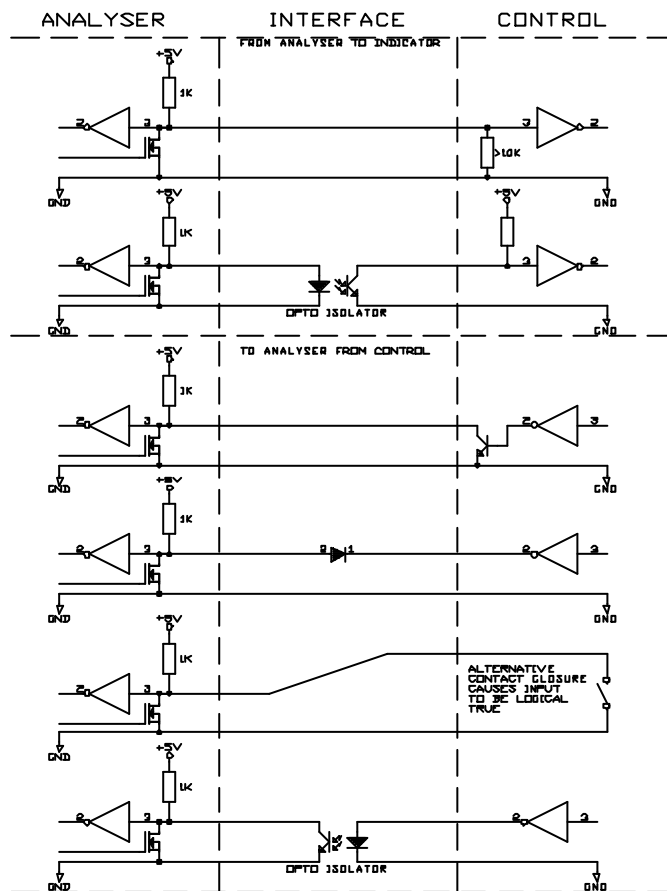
ANALYSER INTERFACE CONTROL

FROM ANALYSER TO INDICATOR

+5V
1K
2 3
3 2
10K
GND GND

+5V
1K
2 3
3 2
+5V
OPTO ISOLATOR
GND GND

TO ANALYSER FROM CONTROL

+5V
1K
2 3
2 3
GND GND

+5V
1K
2 3
2 1
2 3
GND GND

+5V
1K
2 3
ALTERNATIVE CONTACT CLOSURE CAUSES INPUT TO BE LOGICAL TRUE
GND

+5V
1K
2 3
2 3
OPTO ISOLATOR
GND GND